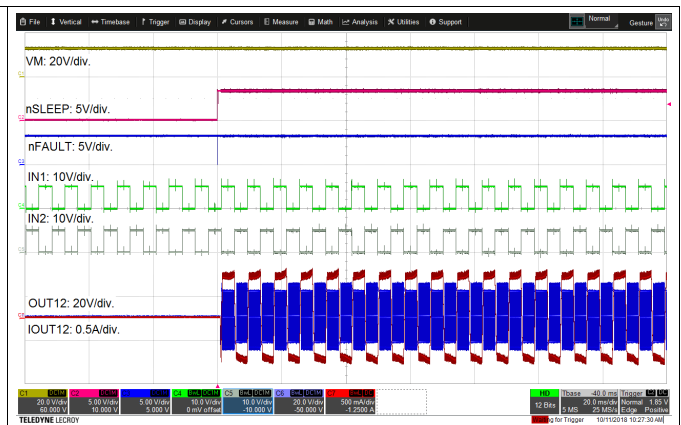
File Vertical Timebase Trigger Display Cursors Measure Math Analysis Utilities Support

Normal

Gesture

VM: 20V/div.

nSLEEP: 5V/div.

nFAULT: 5V/div.

IN1: 10V/div.

IN2: 10V/div.

OUT12: 20V/div.

IOUT12: 0.5A/div.

| C1 | C2 | C3 | C4 | C5 | C6 | C7 |
|---|---|---|---|---|---|---|
| 20.0 V/div | 5.00 V/div | 5.00 V/div | 10.0 V/div | 10.0 V/div | 20.0 V/div | 500 mA/div |
| 60.000 V | 10.000 V | 5.000 V | 0 mV offset | -10.000 V | -50.000 V | -1.2500 A |

HD
12 Bits

Tbase -40.0 ms
20.0 ms/div
5 MS 25 MS/s

Trigger
Normal 1.65 V
Edge Positive

TELEDYNE LECROY

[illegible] for Trigger 10/11/2018 10:27:30 AM